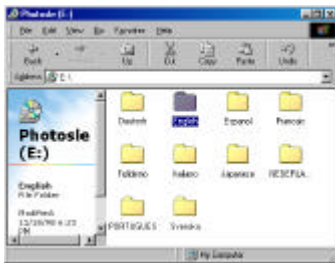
Photosie (E:)

File Edit View Go Favorites Help

Back Up Cut Copy Paste Undo

Address E:\

Photosie (E:)

English
File Folder

Modified:
12/18/98 6:23 PM

Deutsch English Espanol Francais

Italiano Italiano Japanese RESERVA

PORTUGUES Svenska

My Computer